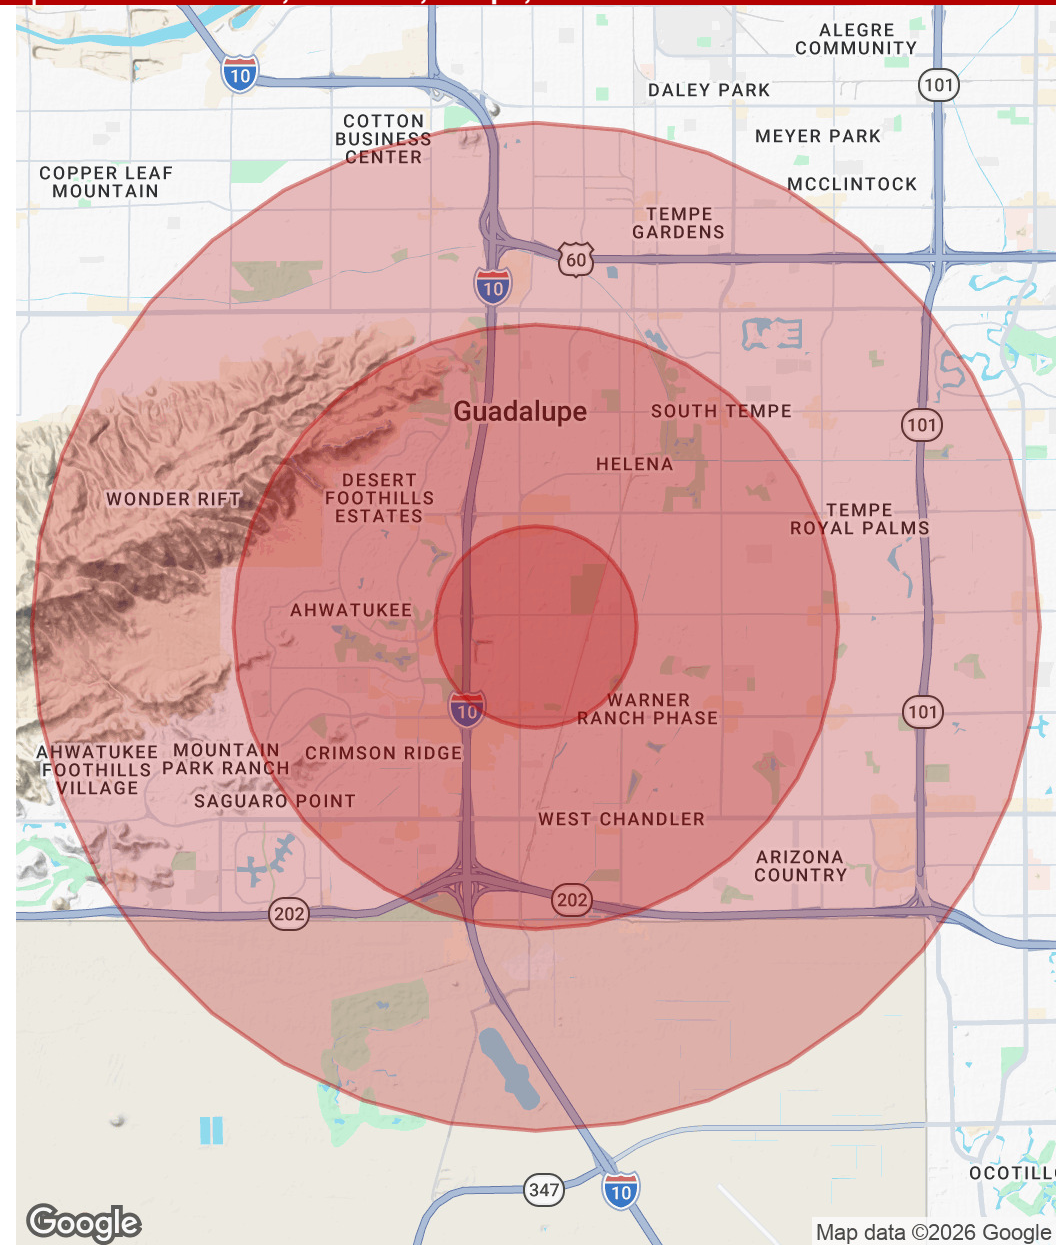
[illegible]

ALEGRE COMMUNITY

10

DALEY PARK

101

COTTON BUSINESS CENTER

MEYER PARK

COPPER LEAF MOUNTAIN

MCCLINTOCK

TEMPE GARDENS

60

10

Guadalupe

SOUTH TEMPE

101

HELENA

WONDER RIFT

DESERT FOOTHILLS ESTATES

TEMPE ROYAL PALMS

AHWATUKEE

WARNER RANCH PHASE

10

101

AHWATUKEE FOOTHILLS VILLAGE

MOUNTAIN PARK RANCH

CRIMSON RIDGE

SAGUARO POINT

WEST CHANDLER

ARIZONA COUNTRY

202

202

347

10

OCOTILL

Google

Map data ©2026 Google